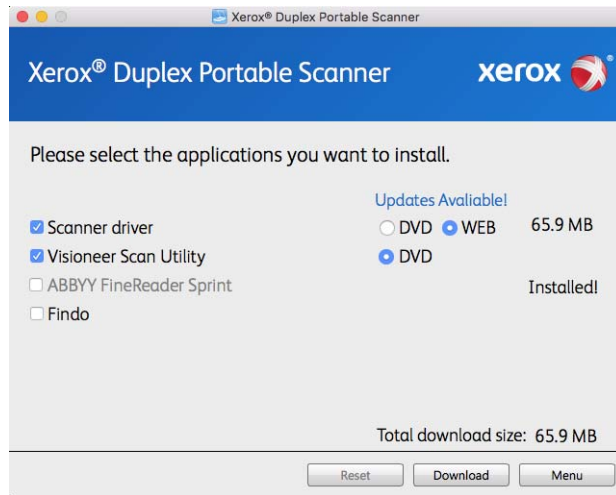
Xerox® Duplex Portable Scanner

Xerox® Duplex Portable Scanner

xerox

Please select the applications you want to install.

Updates Avaliable!

Scanner driver
DVD WEB
65.9 MB

Visioneer Scan Utility
DVD

ABBYY FineReader Sprint
Installed!

Findo

Total download size: 65.9 MB

Reset
Download
Menu